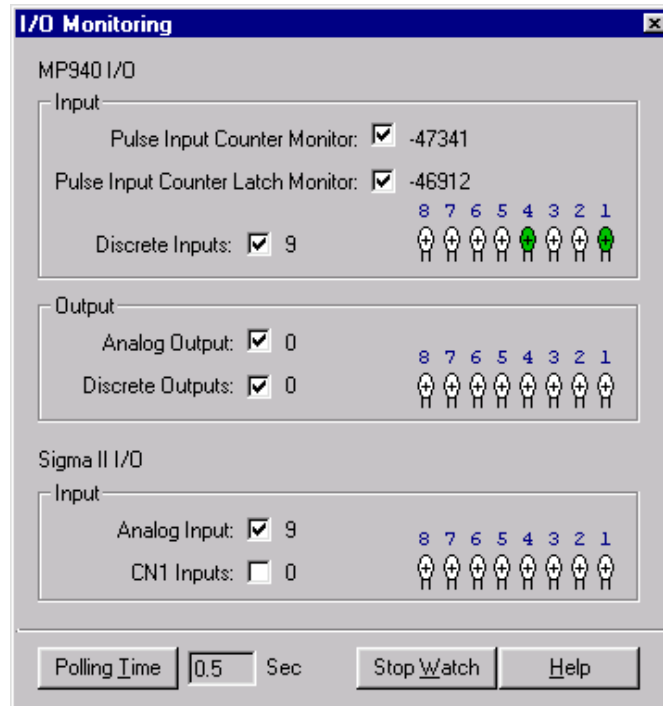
I/O Monitoring

MP940 I/O

Input

Pulse Input Counter Monitor: -47341

Pulse Input Counter Latch Monitor: -46912

8 7 6 5 4 3 2 1

Discrete Inputs: 9

Output

Analog Output: 0

8 7 6 5 4 3 2 1

Discrete Outputs: 0

Sigma II I/O

Input

Analog Input: 9

8 7 6 5 4 3 2 1

CN1 Inputs: 0

Polling Time 0.5 Sec Stop Watch Help